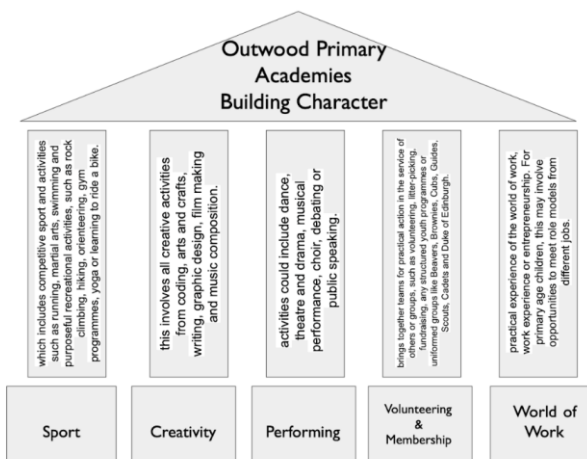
Outwood Primary Academies Building Character

which includes competitive sport and activities such as running, martial arts, swimming and purposeful recreational activities, such as rock climbing, hiking, orienteering, gym programmes, yoga or learning to ride a bike.

this involves all creative activities from coding, arts and crafts, writing, graphic design, film making and music composition.

activities could include dance, theatre and drama, musical performance, choir, debating or public speaking.

brings together teams for practical action in the service of others or groups, such as volunteering, litter-picking, fundraising, any structured youth programmes or uniformed groups like Beavers, Brownies, Cubs, Guides, Scouts, Cadets and Duke of Edinburgh.

practical experience of the world of work, work experience or entrepreneurship. For primary age children, this may involve opportunities to meet role models from different jobs.

Sport

Creativity

Performing

Volunteering & Membership

World of Work